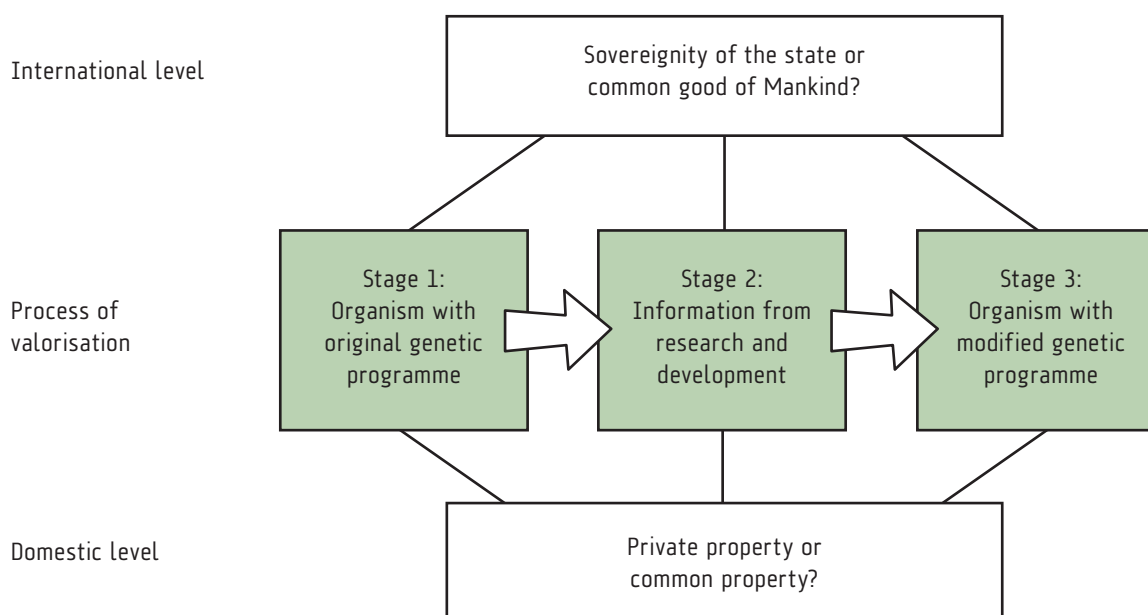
International level

Sovereignity of the state or common good of Mankind?

Process of valorisation

Stage 1: Organism with original genetic programme

Stage 2: Information from research and development

Stage 3: Organism with modified genetic programme

Domestic level

Private property or common property?